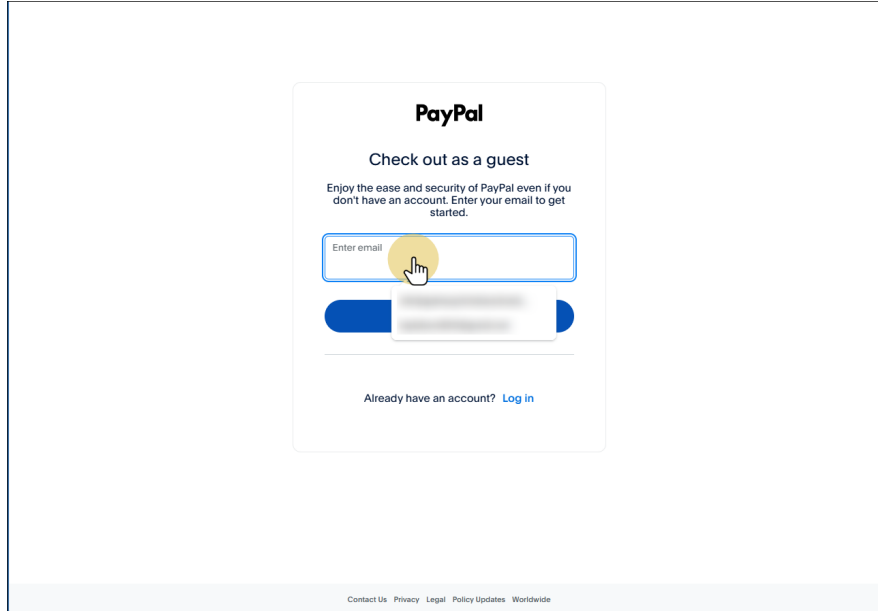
PayPal

Check out as a guest

Enjoy the ease and security of PayPal even if you don't have an account. Enter your email to get started.

Enter email

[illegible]
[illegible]

Already have an account? Log in

Contact Us Privacy Legal Policy Updates Worldwide